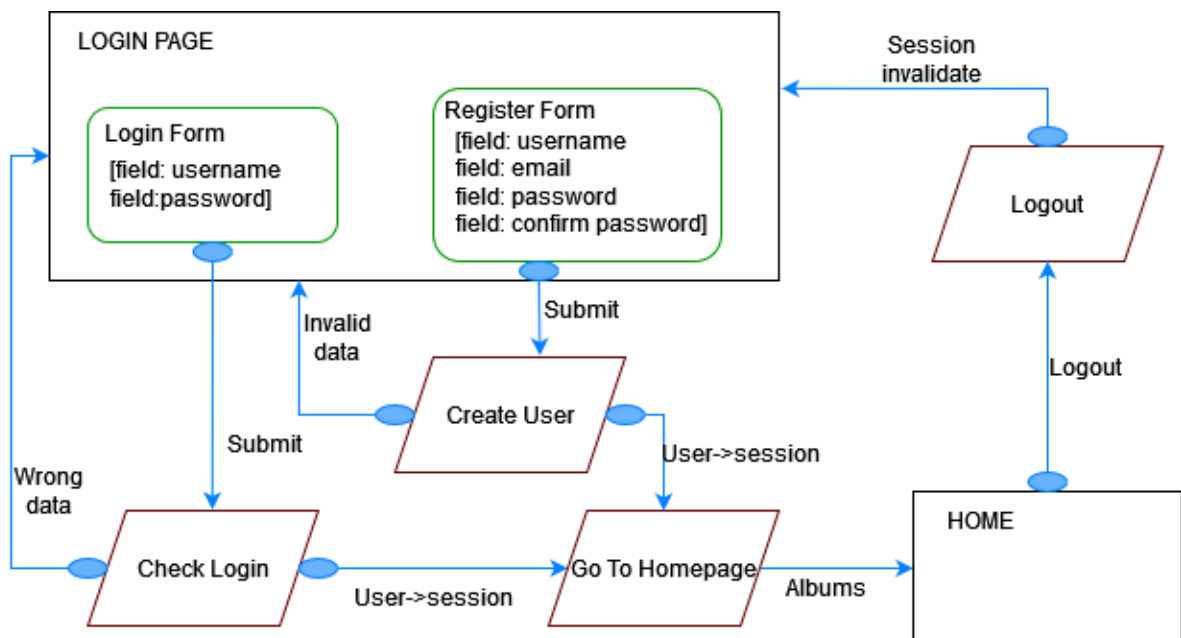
LOGIN PAGE

Login Form
[field: username
field:password]

Register Form
[field: username
field: email
field: password
field: confirm password]

Session invalidate

Logout

Submit

Invalid data

Create User

Logout

Submit

User->session

Wrong data

Check Login

Go To Homepage

HOME

User->session

Albums